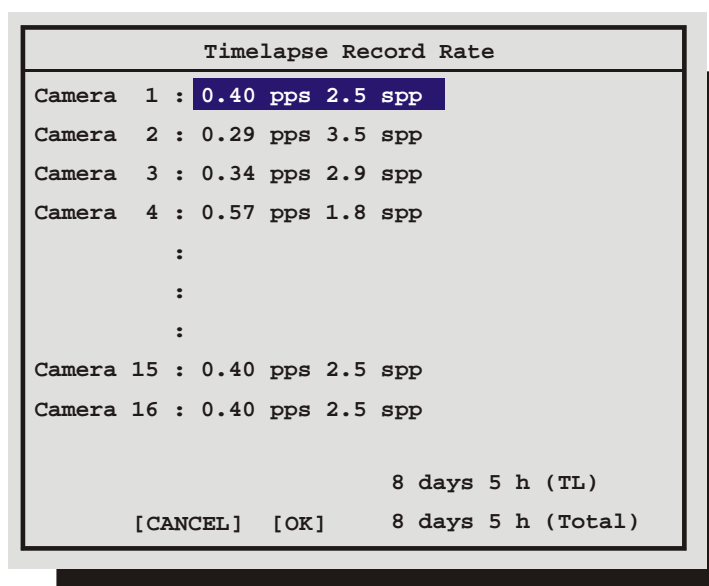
Timelapse Record Rate

Camera 1 : 0.40 pps 2.5 spp

Camera 2 : 0.29 pps 3.5 spp

Camera 3 : 0.34 pps 2.9 spp

Camera 4 : 0.57 pps 1.8 spp

:

:

:

Camera 15 : 0.40 pps 2.5 spp

Camera 16 : 0.40 pps 2.5 spp

8 days 5 h (TL)

[CANCEL] [OK] 8 days 5 h (Total)